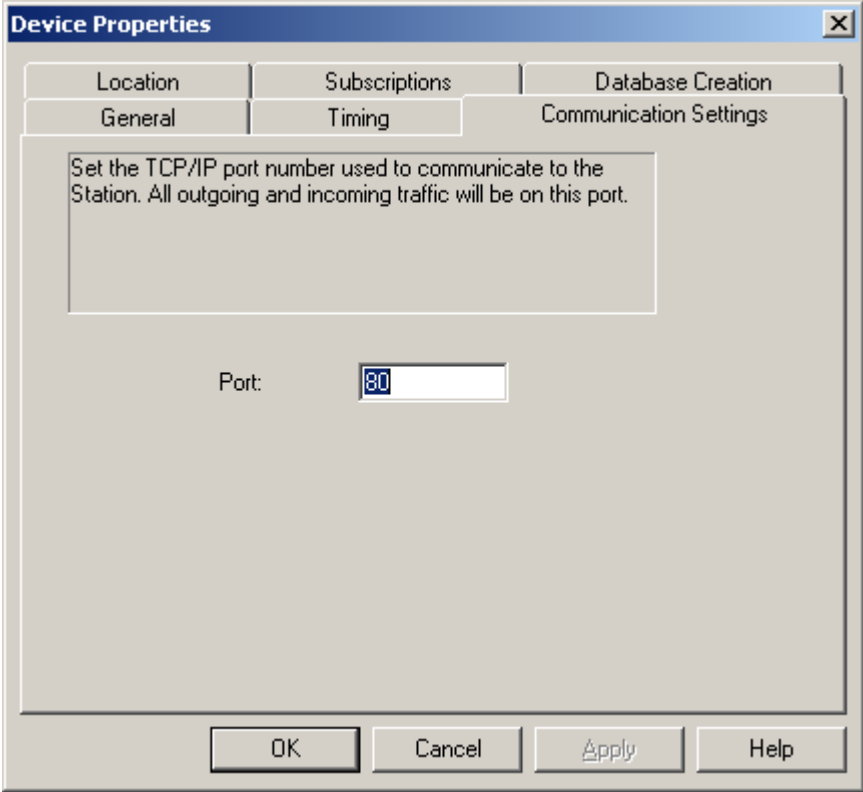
Device Properties

Location | Subscriptions | Database Creation
General | Timing | Communication Settings

Set the TCP/IP port number used to communicate to the Station. All outgoing and incoming traffic will be on this port.

Port: 80

OK | Cancel | Apply | Help